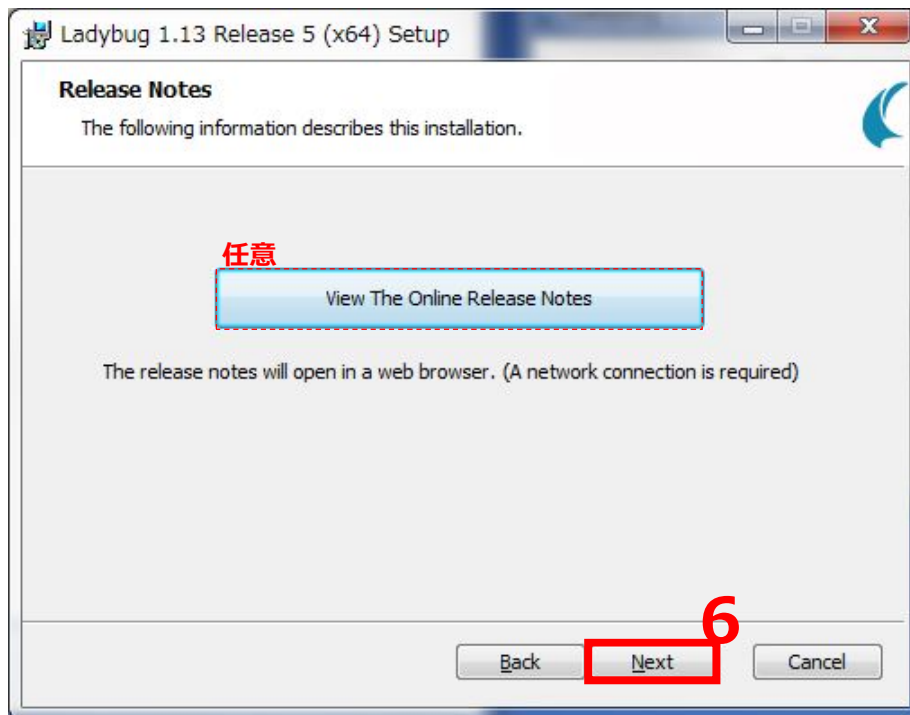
Ladybug 1.13 Release 5 (x64) Setup

Release Notes

The following information describes this installation.

任意

View The Online Release Notes

The release notes will open in a web browser. (A network connection is required)

6

Back

Next

Cancel